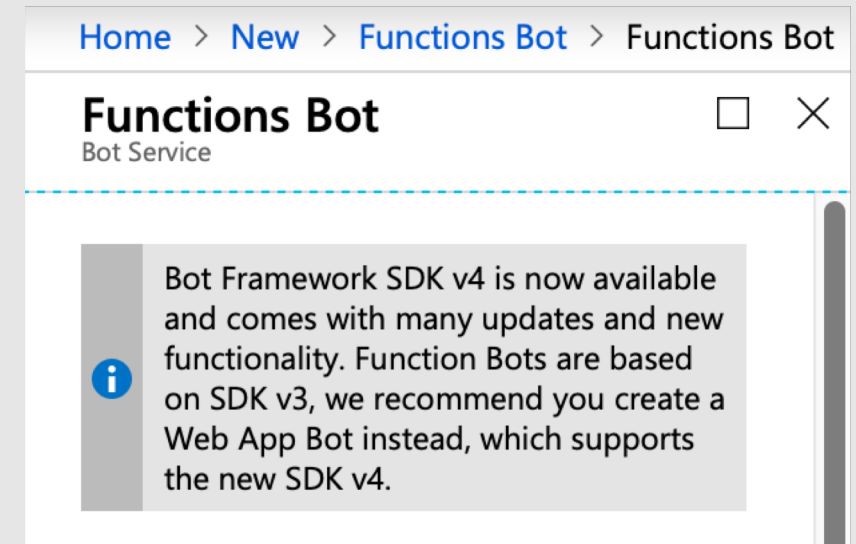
Home > New > Functions Bot > Functions Bot

Functions Bot
Bot Service

Bot Framework SDK v4 is now available and comes with many updates and new functionality. Function Bots are based on SDK v3, we recommend you create a Web App Bot instead, which supports the new SDK v4.